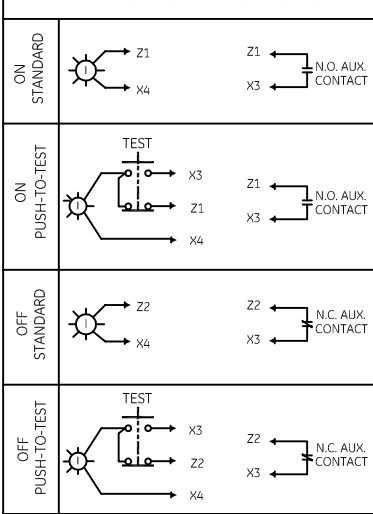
| | | |
|---|---|---|
| ON STANDARD | Z1 X4 | Z1 X3 N.O. AUX. CONTACT |
| ON PUSH-TO-TEST | TEST X3 Z1 X4 | Z1 X3 N.O. AUX. CONTACT |
| OFF STANDARD | Z2 X4 | Z2 X3 N.C. AUX. CONTACT |
| OFF PUSH-TO-TEST | TEST X3 Z2 X4 | Z2 X3 N.C. AUX. CONTACT |